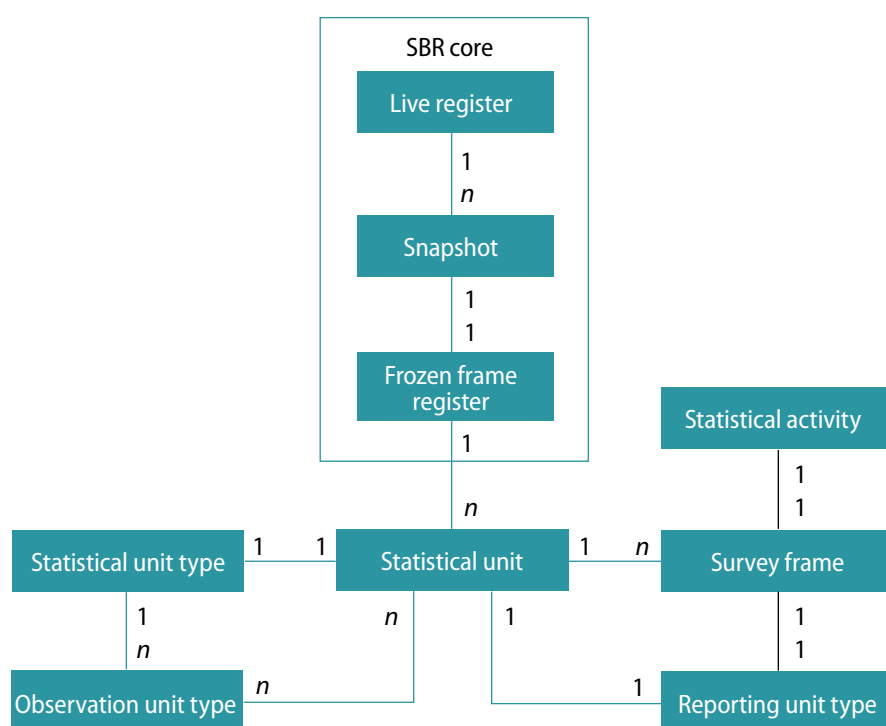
SBR core

Live register

1

$n$

Snapshot

1

1

Frozen frame register

1

Statistical activity

1

1

$n$

Statistical unit type

1

1

Statistical unit

1

$n$

Survey frame

1

$n$

$n$

1

1

1

Observation unit type

$n$

1

Reporting unit type